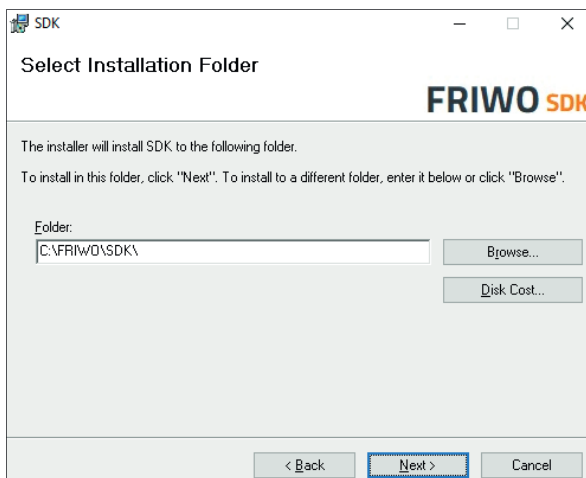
SDK

Select Installation Folder

FRIWO SDK

The installer will install SDK to the following folder.

To install in this folder, click "Next". To install to a different folder, enter it below or click "Browse".

Folder:

C:\FRIWO\SDK\

Browse...

Disk Cost...

< Back

Next >

Cancel